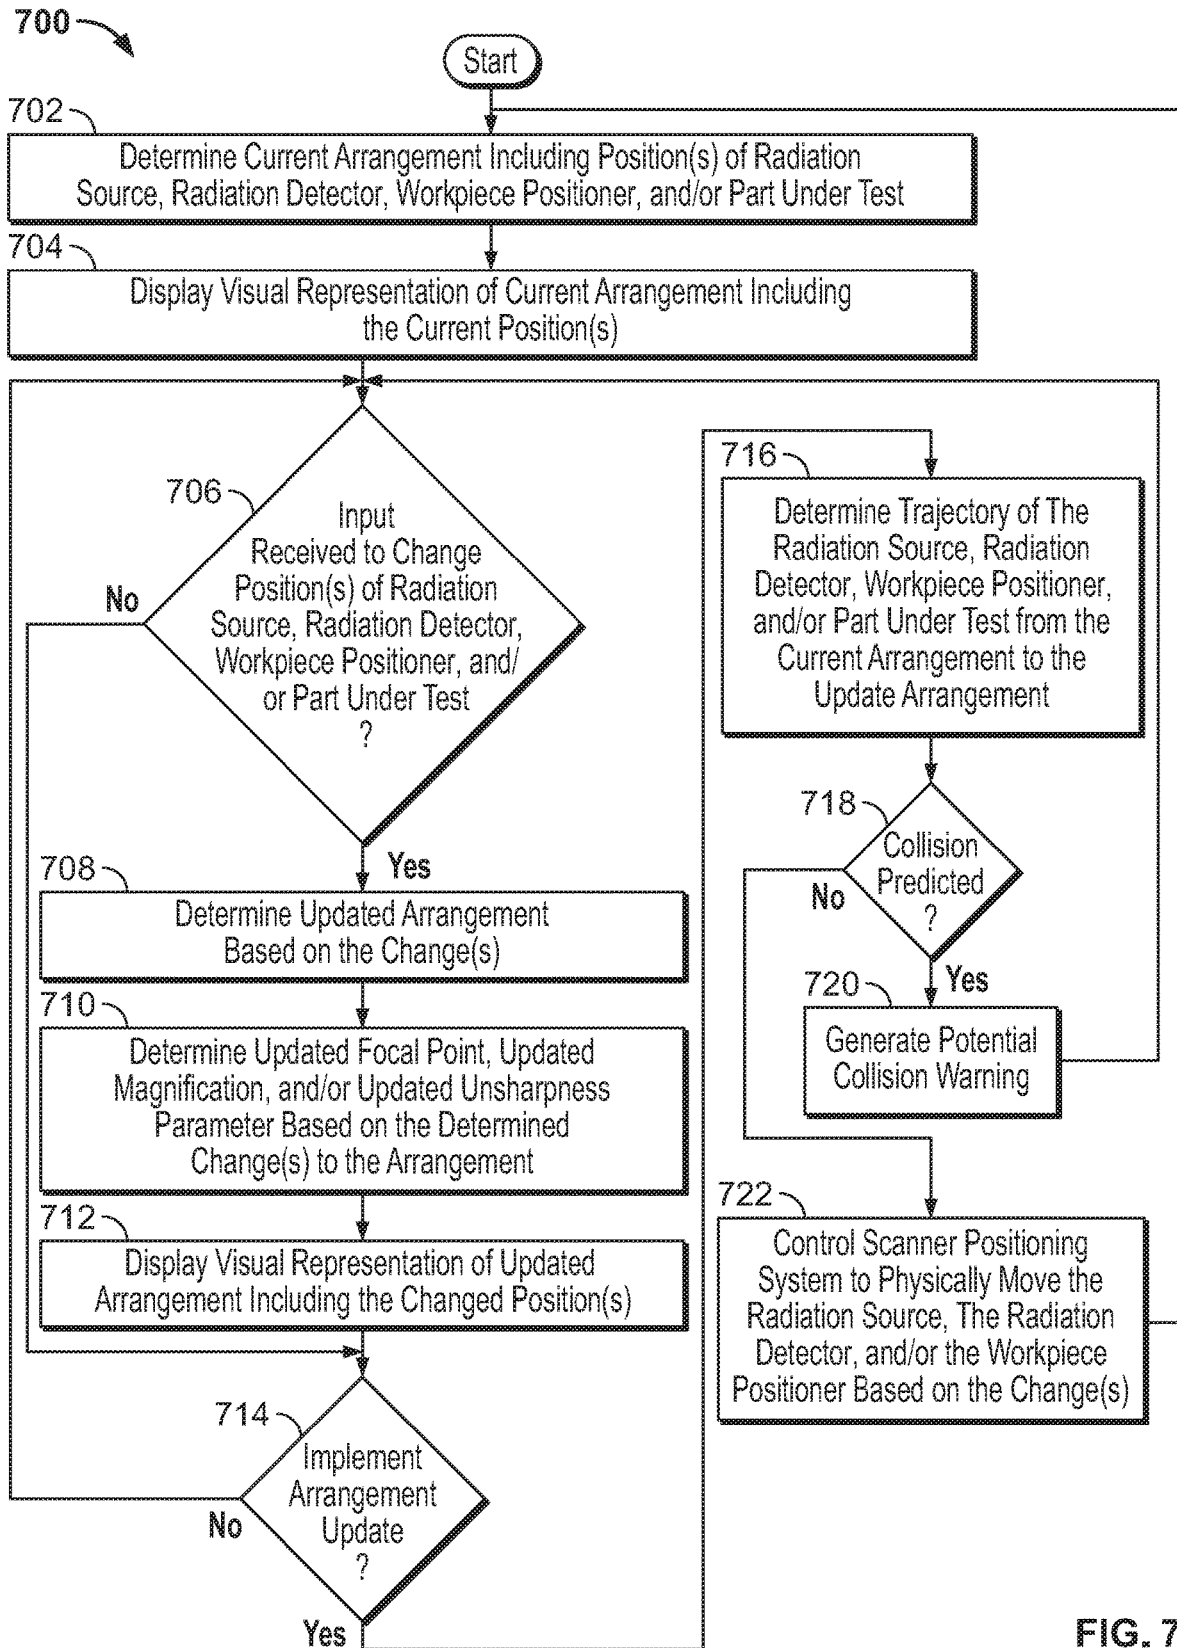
700

Start

702

Determine Current Arrangement Including Position(s) of Radiation Source, Radiation Detector, Workpiece Positioner, and/or Part Under Test

704

Display Visual Representation of Current Arrangement Including the Current Position(s)

706

Input Received to Change Position(s) of Radiation Source, Radiation Detector, Workpiece Positioner, and/or Part Under Test ?

No

Yes

708

Determine Updated Arrangement Based on the Change(s)

710

Determine Updated Focal Point, Updated Magnification, and/or Updated Unsharpness Parameter Based on the Determined Change(s) to the Arrangement

712

Display Visual Representation of Updated Arrangement Including the Changed Position(s)

714

Implement Arrangement Update ?

No

Yes

716

Determine Trajectory of The Radiation Source, Radiation Detector, Workpiece Positioner, and/or Part Under Test from the Current Arrangement to the Update Arrangement

718

Collision Predicted ?

No

Yes

720

Generate Potential Collision Warning

722

Control Scanner Positioning System to Physically Move the Radiation Source, The Radiation Detector, and/or the Workpiece Positioner Based on the Change(s)

FIG. 7